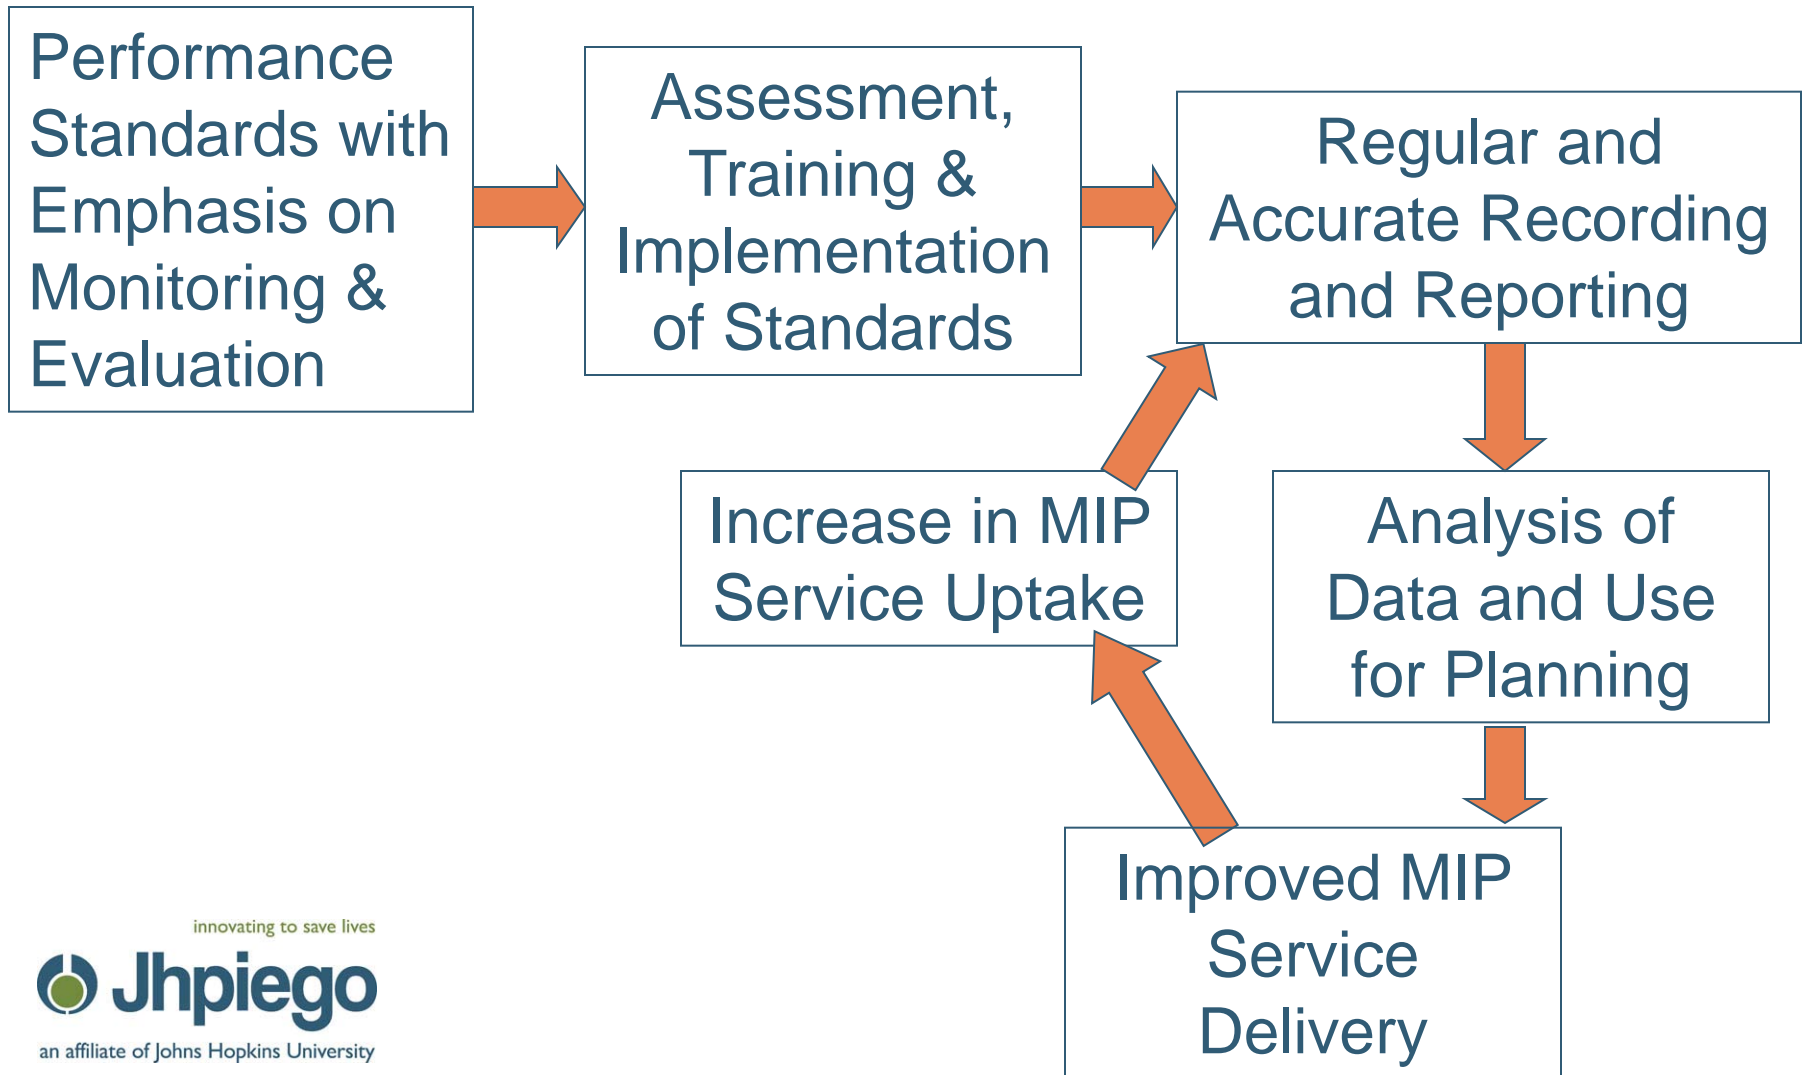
Performance Standards with Emphasis on Monitoring & Evaluation

Assessment, Training & Implementation of Standards

Regular and Accurate Recording and Reporting

Analysis of Data and Use for Planning

Improved MIP Service Delivery

Increase in MIP Service Uptake

innovating to save lives
Jhpiego
an affiliate of Johns Hopkins University